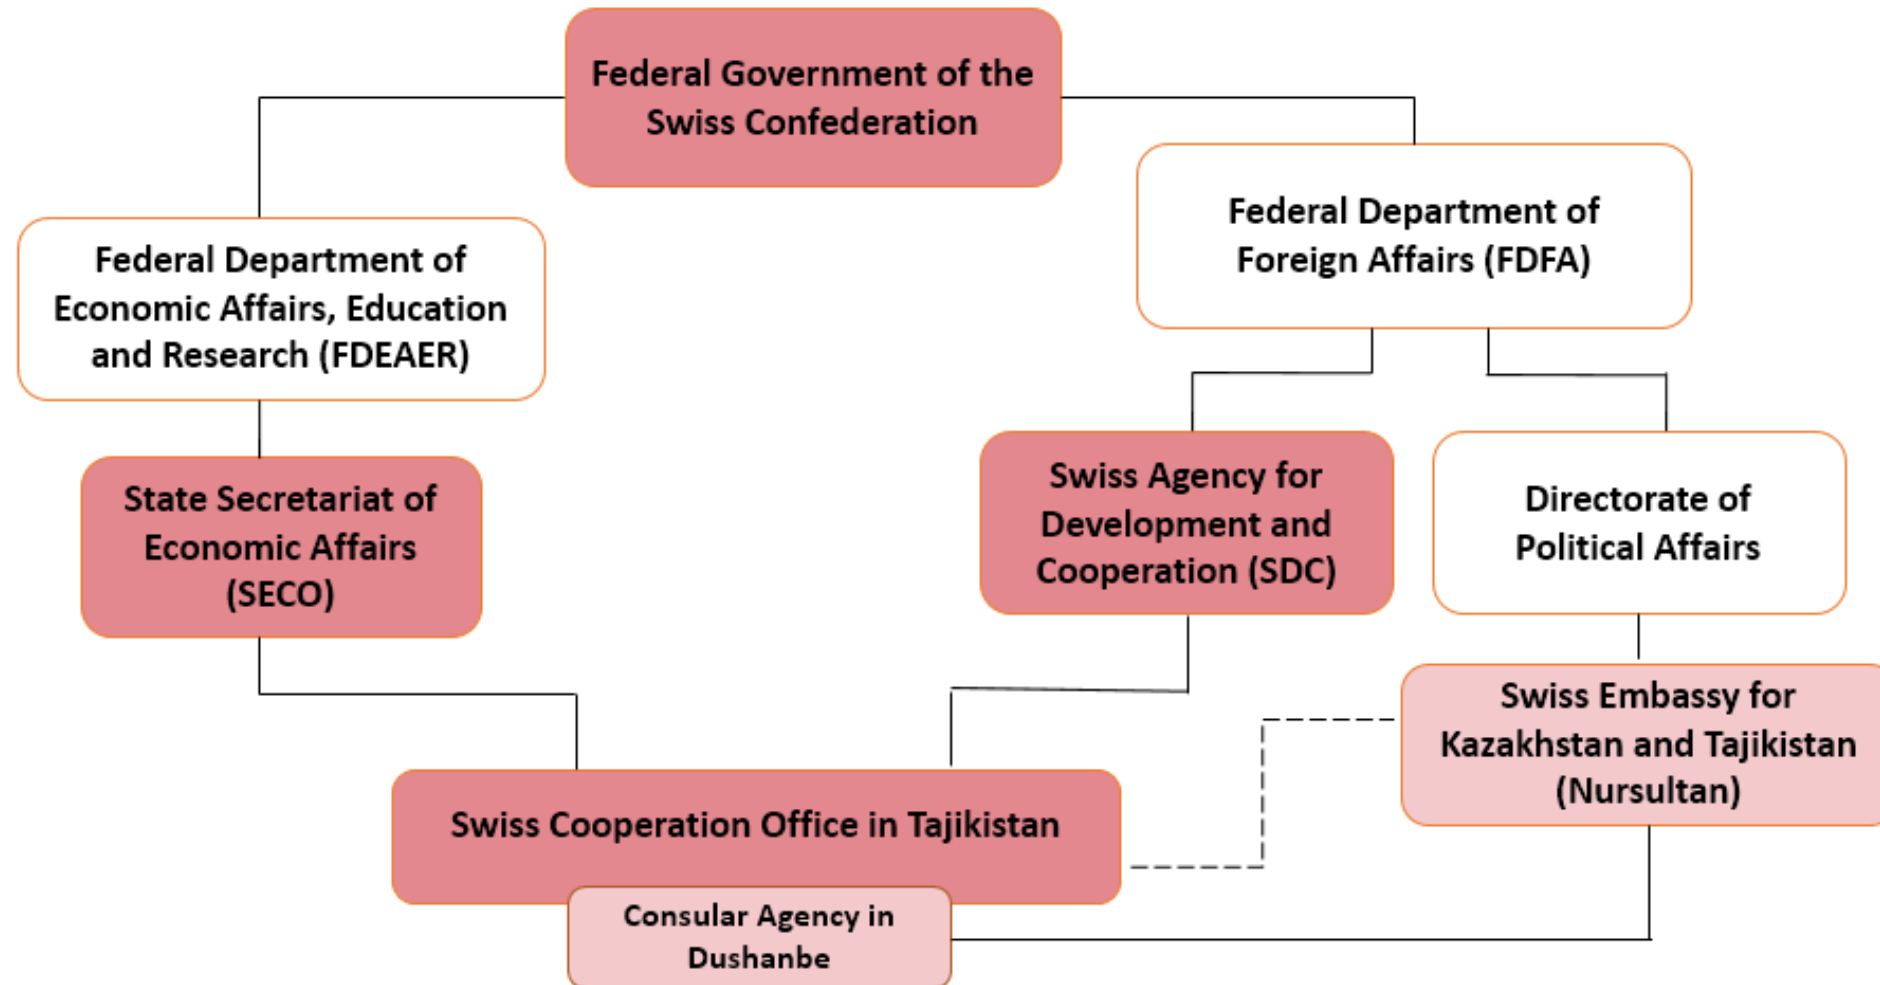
Federal Government of the Swiss Confederation

Federal Department of Economic Affairs, Education and Research (FDEAER)

Federal Department of Foreign Affairs (FDFA)

State Secretariat of Economic Affairs (SECO)

Swiss Agency for Development and Cooperation (SDC)

Directorate of Political Affairs

Swiss Embassy for Kazakhstan and Tajikistan (Nursultan)

Swiss Cooperation Office in Tajikistan

Consular Agency in Dushanbe